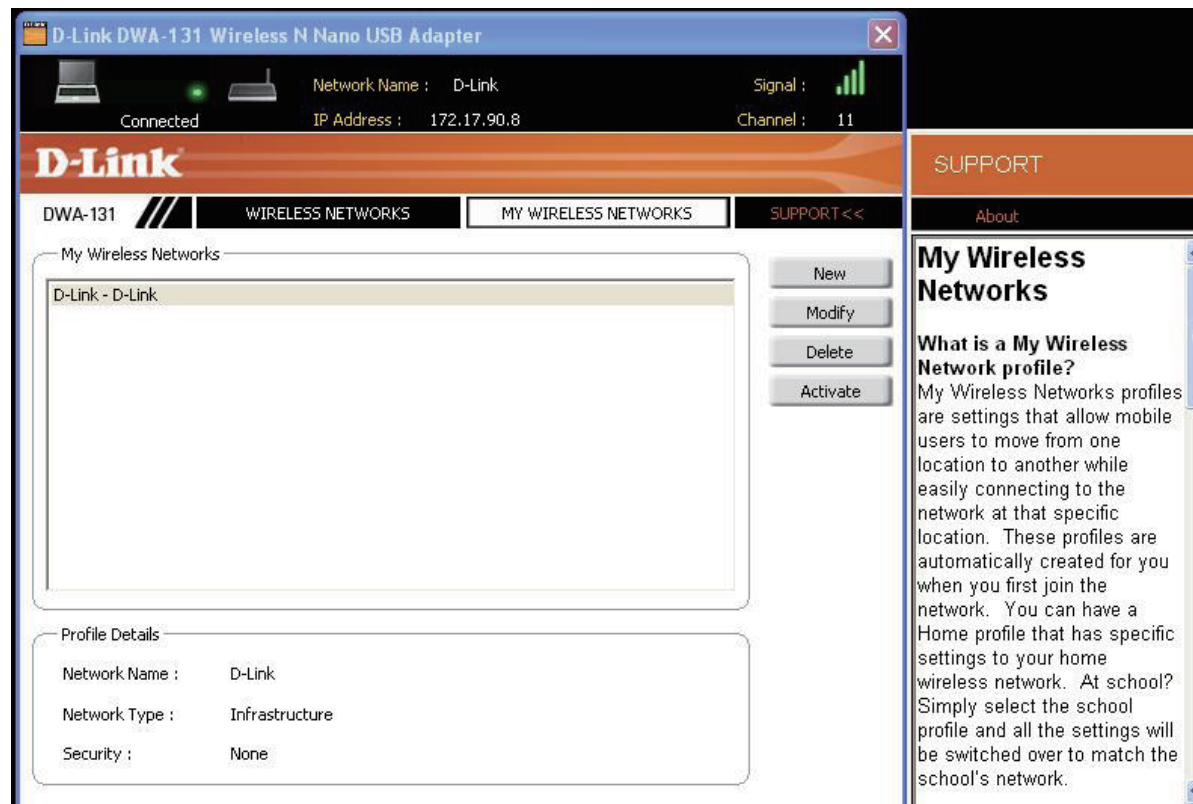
D-Link DWA-131 Wireless N Nano USB Adapter

Connected

Network Name : D-Link

IP Address : 172.17.90.8

Signal :

Channel : 11

D-Link

DWA-131

WIRELESS NETWORKS

MY WIRELESS NETWORKS

SUPPORT<<

My Wireless Networks

D-Link - D-Link

New

Modify

Delete

Activate

Profile Details

Network Name : D-Link

Network Type : Infrastructure

Security : None

SUPPORT

About

My Wireless Networks

What is a My Wireless Network profile?

My Wireless Networks profiles are settings that allow mobile users to move from one location to another while easily connecting to the network at that specific location. These profiles are automatically created for you when you first join the network. You can have a Home profile that has specific settings to your home wireless network. At school? Simply select the school profile and all the settings will be switched over to match the school's network.